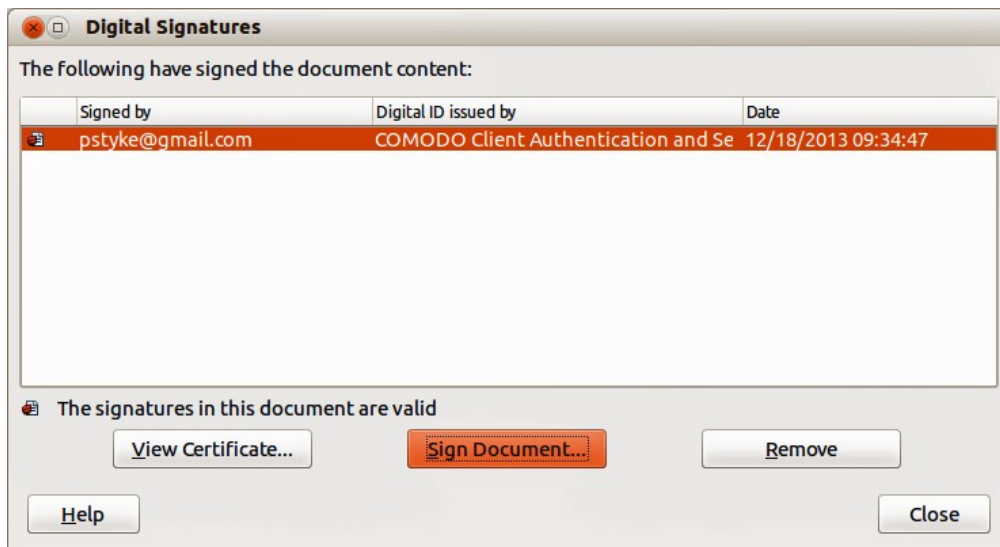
Digital Signatures

The following have signed the document content:

| Signed by | Digital ID issued by | Date |
|---|---|---|
| pstyke@gmail.com | COMODO Client Authentication and Se | 12/18/2013 09:34:47 |

The signatures in this document are valid

View Certificate... Sign Document... Remove

Help Close